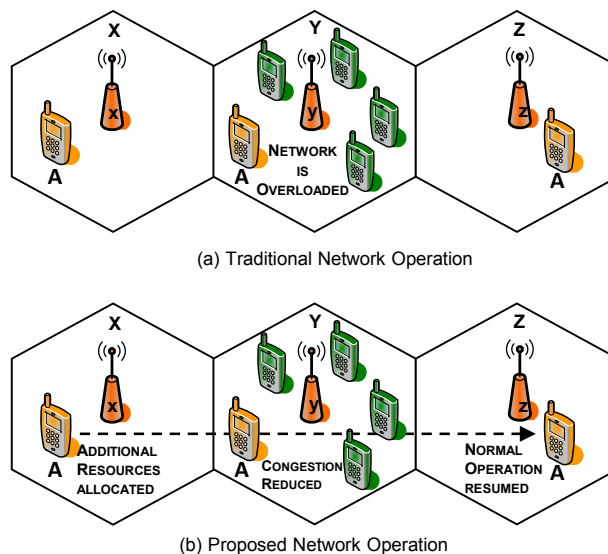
X
x
A

Y
y
A
NETWORK IS OVERLOADED

Z
z
A

(a) Traditional Network Operation

X
x
A
ADDITIONAL RESOURCES ALLOCATED

Y
y
A
CONGESTION REDUCED

Z
z
A
NORMAL OPERATION RESUMED

(b) Proposed Network Operation